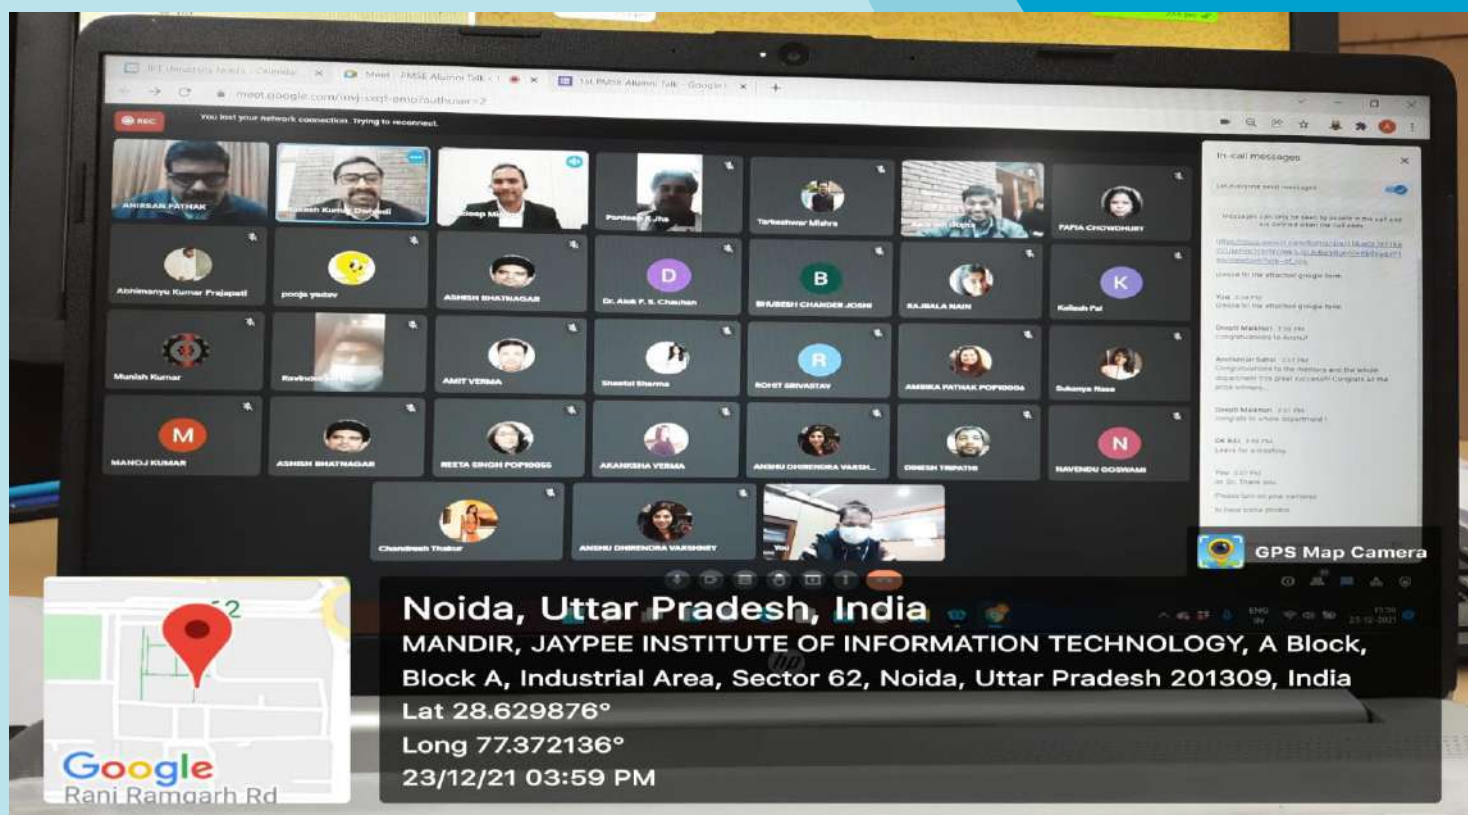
meet.google.com

REC

You lost your network connection. Trying to reconnect.

ANIRBAN PATHAK

Abhimanyu Kumar Prajapati

pooja yadav

ASHISH BHATNAGAR

D

Dr. Alok P. S. Chauhan

B

BHUBESH CHANDER JOSHI

RAJBALA NAIN

K

Kailash Pal

Tarkeshwar Mishra

PAPIA CHOWDHURY

Munish Kumar

AMIT VERMA

Sheetal Sharma

R

ROHIT SRIVASTAV

AMBIKA PATHAK

Sukanya Nasa

M

MANOJ KUMAR

ASHISH BHATNAGAR

REETA SINGH

AKANKSHA VERMA

ANSHU DHIRENDRA VARSH...

DINESH TRIPATHI

N

NAVENDU GOSWAMI

Chandresh Thakur

ANSHU DHIRENDRA VARSHNEY

You

In-call messages

GPS Map Camera

Noida, Uttar Pradesh, India

MANDIR, JAYPEE INSTITUTE OF INFORMATION TECHNOLOGY, A Block, Block A, Industrial Area, Sector 62, Noida, Uttar Pradesh 201309, India

Lat 28.629876°

Long 77.372136°

23/12/21 03:59 PM

Google

Rani Ramgarh Rd